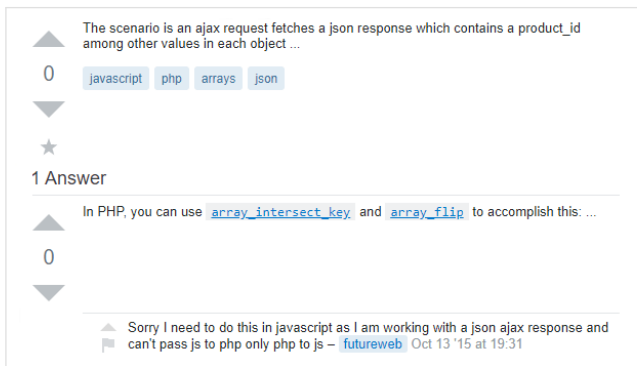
0

The scenario is an ajax request fetches a json response which contains a product_id among other values in each object ...

javascript php arrays json

1 Answer

0

In PHP, you can use array_intersect_key and array_flip to accomplish this: ...

Sorry I need to do this in javascript as I am working with a json ajax response and can't pass js to php only php to js – futureweb Oct 13 '15 at 19:31